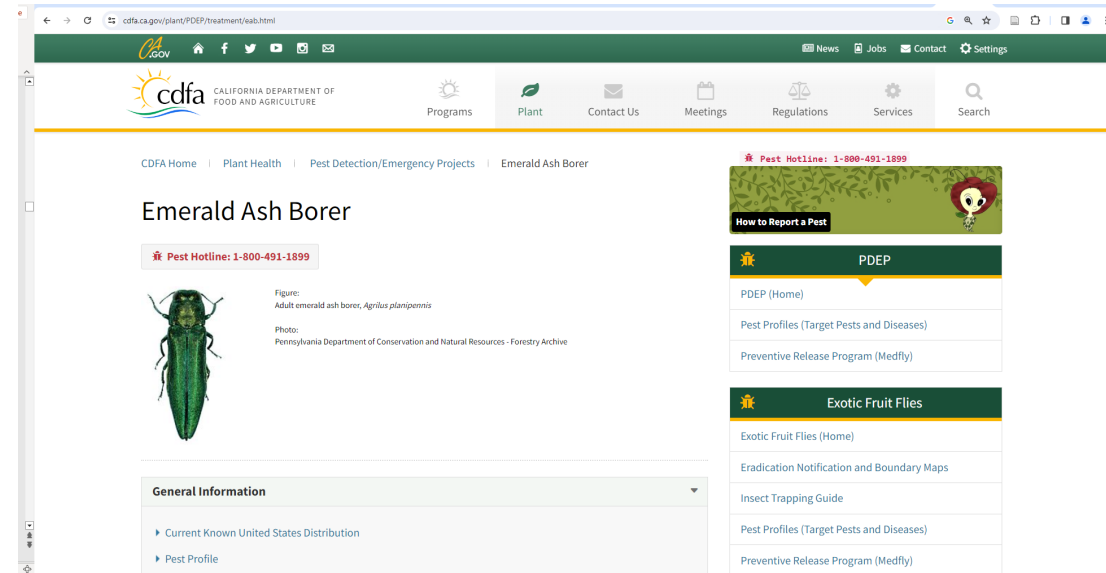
cdfa.ca.gov/plant/PDEP/treatment/eab.html

CA.GOV

News Jobs Contact Settings

cdfa CALIFORNIA DEPARTMENT OF FOOD AND AGRICULTURE

Programs Plant Contact Us Meetings Regulations Services Search

CDFA Home | Plant Health | Pest Detection/Emergency Projects | Emerald Ash Borer

Emerald Ash Borer

Pest Hotline: 1-800-491-1899

Figure:
Adult emerald ash borer, *Agrilus planipennis*

Photo:
Pennsylvania Department of Conservation and Natural Resources - Forestry Archive

General Information

Current Known United States Distribution

Pest Profile

Pest Hotline: 1-800-491-1899

How to Report a Pest

PDEP

PDEP (Home)

Pest Profiles (Target Pests and Diseases)

Preventive Release Program (Medfly)

Exotic Fruit Flies

Exotic Fruit Flies (Home)

Eradication Notification and Boundary Maps

Insect Trapping Guide

Pest Profiles (Target Pests and Diseases)

Preventive Release Program (Medfly)